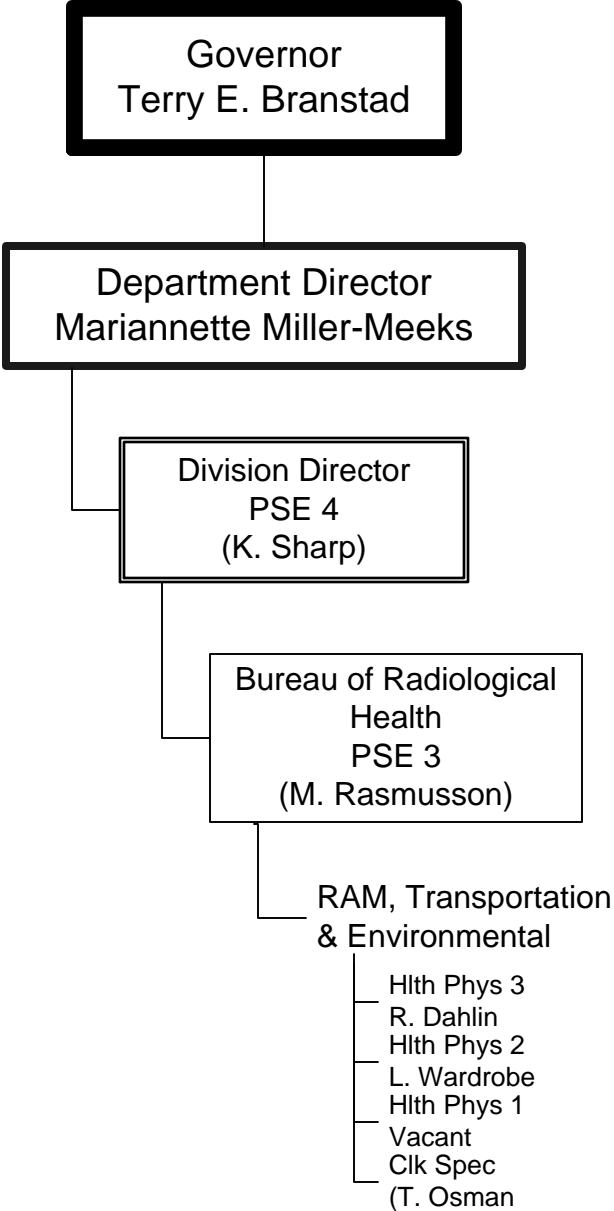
Governor
Terry E. Branstad

Department Director
Mariannette Miller-Meeks

Division Director
PSE 4
(K. Sharp)

Bureau of Radiological Health
PSE 3
(M. Rasmusson)

RAM, Transportation & Environmental

Hlth Phys 3
R. Dahlin
Hlth Phys 2
L. Wardrobe
Hlth Phys 1
Vacant
Clk Spec
(T. Osman